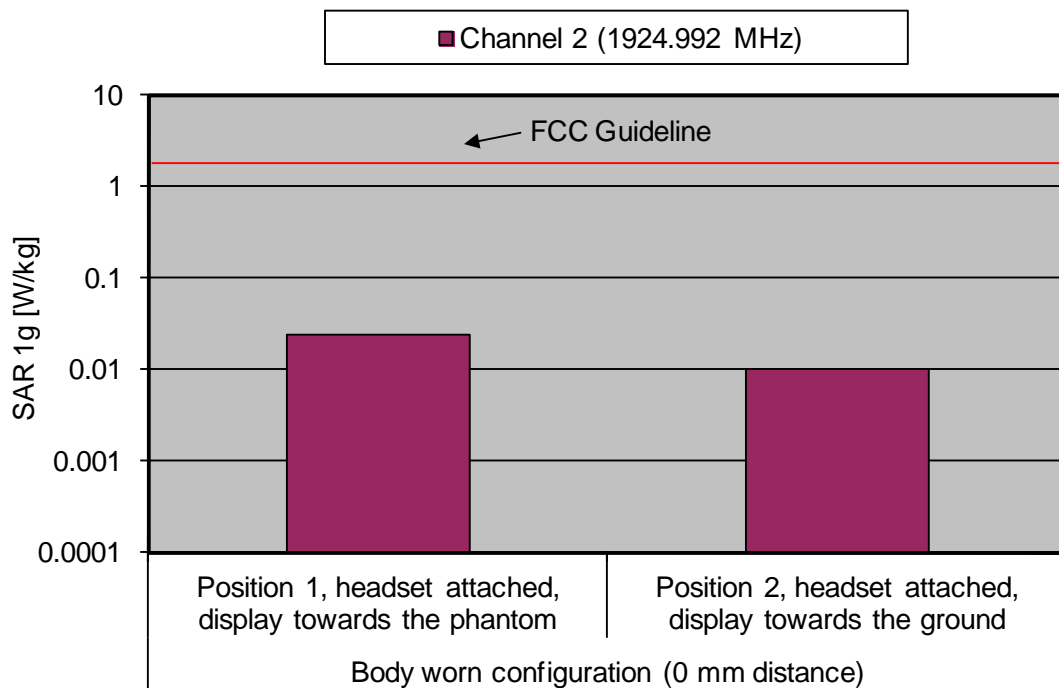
Channel 2 (1924.992 MHz)

FCC Guideline

SAR 1g [W/kg]

10
1
0.1
0.01
0.001
0.0001

Position 1, headset attached, display towards the phantom

Position 2, headset attached, display towards the ground

Body worn configuration (0 mm distance)